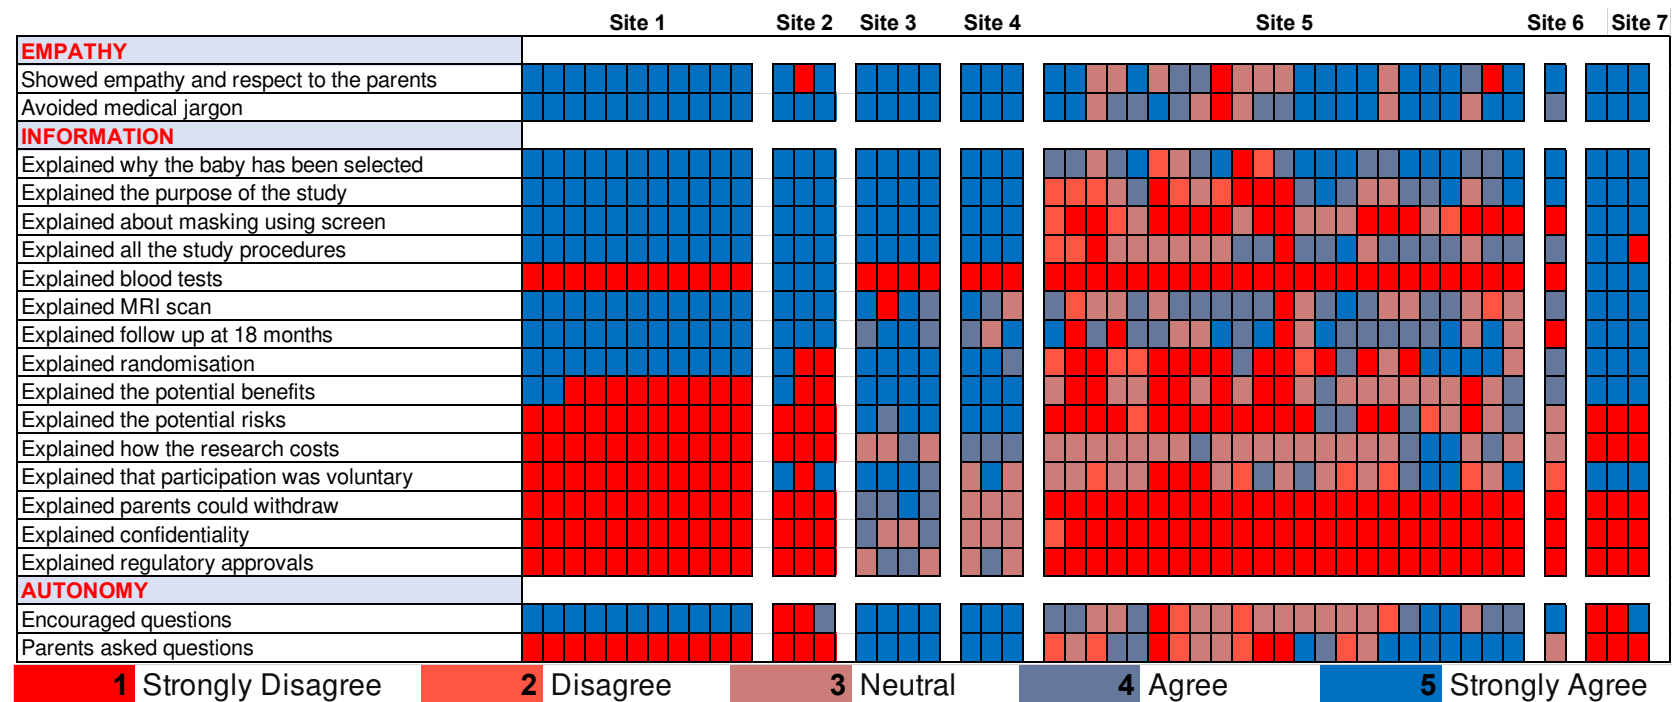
| | Site 1 | Site 2 | Site 3 | Site 4 | Site 5 | Site 6 | Site 7 |
|---|---|---|---|---|---|---|---|
| EMPATHY | | | | | | | |
| Showed empathy and respect to the parents | | | | | | | |
| Avoided medical jargon | | | | | | | |
| INFORMATION | | | | | | | |
| Explained why the baby has been selected | | | | | | | |
| Explained the purpose of the study | | | | | | | |
| Explained about masking using screen | | | | | | | |
| Explained all the study procedures | | | | | | | |
| Explained blood tests | | | | | | | |
| Explained MRI scan | | | | | | | |
| Explained follow up at 18 months | | | | | | | |
| Explained randomisation | | | | | | | |
| Explained the potential benefits | | | | | | | |
| Explained the potential risks | | | | | | | |
| Explained how the research costs | | | | | | | |
| Explained that participation was voluntary | | | | | | | |
| Explained parents could withdraw | | | | | | | |
| Explained confidentiality | | | | | | | |
| Explained regulatory approvals | | | | | | | |
| AUTONOMY | | | | | | | |
| Encouraged questions | | | | | | | |
| Parents asked questions | | | | | | | |

1 Strongly Disagree
2 Disagree
3 Neutral
4 Agree
5 Strongly Agree